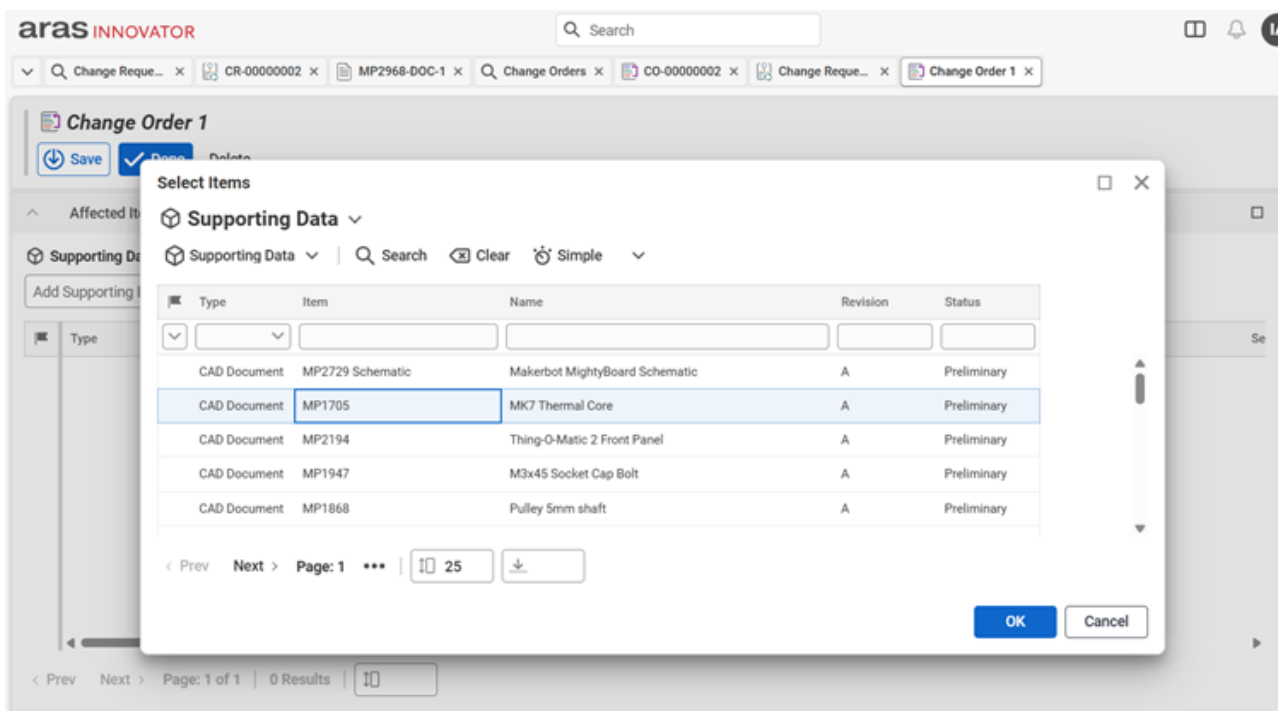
aras INNOVATOR

Search

Change Reque... × CR-00000002 × MP2968-DOC-1 × Change Orders × CO-00000002 × Change Reque... × Change Order 1 ×

Change Order 1

Save Done Delete

Affected It

Supporting Da

Add Supporting I

Type

Se

Select Items

Supporting Data

Supporting Data | Search Clear Simple

| Type | Item | Name | Revision | Status |
|---|---|---|---|---|
| | | | | |
| CAD Document | MP2729 Schematic | Makerbot MightyBoard Schematic | A | Preliminary |
| CAD Document | MP1705 | MK7 Thermal Core | A | Preliminary |
| CAD Document | MP2194 | Thing-O-Matic 2 Front Panel | A | Preliminary |
| CAD Document | MP1947 | M3x45 Socket Cap Bolt | A | Preliminary |
| CAD Document | MP1868 | Pulley 5mm shaft | A | Preliminary |

< Prev Next > Page: 1 ••• 25

OK Cancel

< Prev Next > Page: 1 of 1 | 0 Results